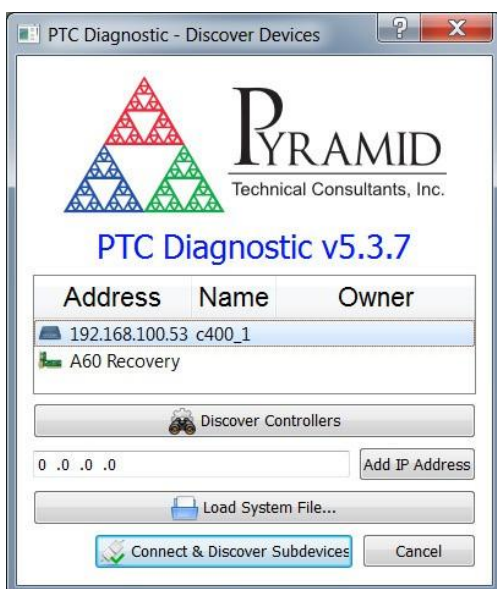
PTC Diagnostic - Discover Devices

?

X

PYRAMID

Technical Consultants, Inc.

PTC Diagnostic v5.3.7

| Address | Name | Owner |
|---|---|---|
| 192.168.100.53 | c400_1 | |
| A60 Recovery | | |

Discover Controllers

0 .0 .0 .0

Add IP Address

Load System File...

Connect & Discover Subdevices

Cancel